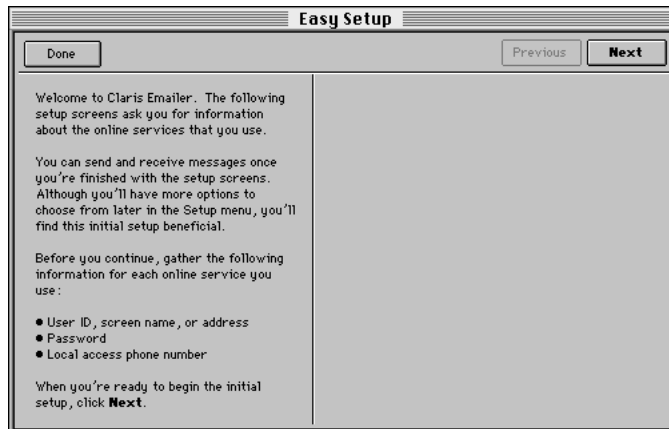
Easy Setup

Done

Previous

Next

Welcome to Claris Emailer. The following setup screens ask you for information about the online services that you use.

You can send and receive messages once you're finished with the setup screens. Although you'll have more options to choose from later in the Setup menu, you'll find this initial setup beneficial.

Before you continue, gather the following information for each online service you use:

● User ID, screen name, or address
● Password
● Local access phone number

When you're ready to begin the initial setup, click **Next**.